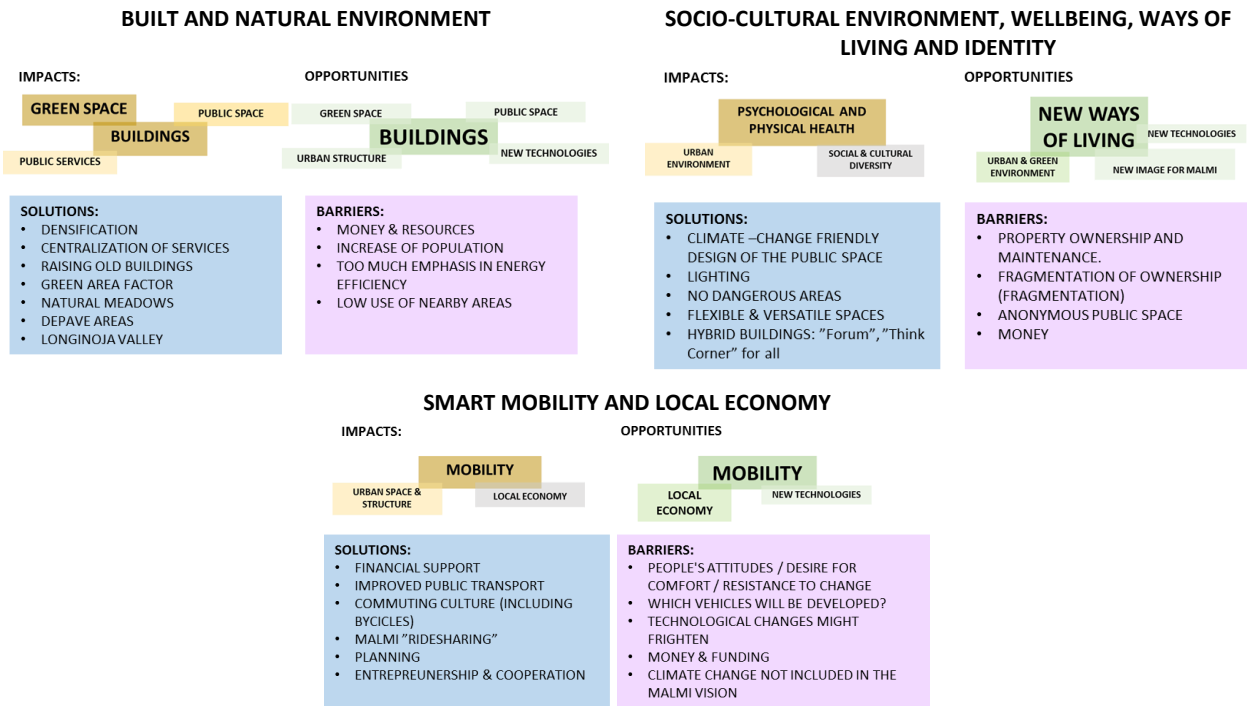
BUILT AND NATURAL ENVIRONMENT

IMPACTS:

GREEN SPACE
PUBLIC SPACE
BUILDINGS
PUBLIC SERVICES

OPPORTUNITIES

GREEN SPACE
PUBLIC SPACE
BUILDINGS
URBAN STRUCTURE
NEW TECHNOLOGIES

SOLUTIONS:
- DENSIFICATION
- CENTRALIZATION OF SERVICES
- RAISING OLD BUILDINGS
- GREEN AREA FACTOR
- NATURAL MEADOWS
- DEPAVE AREAS
- LONGINOJA VALLEY

BARRIERS:
- MONEY & RESOURCES
- INCREASE OF POPULATION
- TOO MUCH EMPHASIS IN ENERGY EFFICIENCY
- LOW USE OF NEARBY AREAS

SOCIO-CULTURAL ENVIRONMENT, WELLBEING, WAYS OF LIVING AND IDENTITY

IMPACTS:

PSYCHOLOGICAL AND PHYSICAL HEALTH
URBAN ENVIRONMENT
SOCIAL & CULTURAL DIVERSITY

OPPORTUNITIES

NEW WAYS OF LIVING
NEW TECHNOLOGIES
URBAN & GREEN ENVIRONMENT
NEW IMAGE FOR MALMI

SOLUTIONS:
- CLIMATE –CHANGE FRIENDLY DESIGN OF THE PUBLIC SPACE
- LIGHTING
- NO DANGEROUS AREAS
- FLEXIBLE & VERSATILE SPACES
- HYBRID BUILDINGS: ”Forum”, ”Think Corner” for all

BARRIERS:
- PROPERTY OWNERSHIP AND MAINTENANCE.
- FRAGMENTATION OF OWNERSHIP (FRAGMENTATION)
- ANONYMOUS PUBLIC SPACE
- MONEY

SMART MOBILITY AND LOCAL ECONOMY

IMPACTS:

MOBILITY
URBAN SPACE & STRUCTURE
LOCAL ECONOMY

OPPORTUNITIES

MOBILITY
LOCAL ECONOMY
NEW TECHNOLOGIES

SOLUTIONS:
- FINANCIAL SUPPORT
- IMPROVED PUBLIC TRANSPORT
- COMMUTING CULTURE (INCLUDING BYCICLES)
- MALMI ”RIDESHARING”
- PLANNING
- ENTREPREUNERSHIP & COOPERATION

BARRIERS:
- PEOPLE'S ATTITUDES / DESIRE FOR COMFORT / RESISTANCE TO CHANGE
- WHICH VEHICLES WILL BE DEVELOPED?
- TECHNOLOGICAL CHANGES MIGHT FRIGHTEN
- MONEY & FUNDING
- CLIMATE CHANGE NOT INCLUDED IN THE MALMI VISION